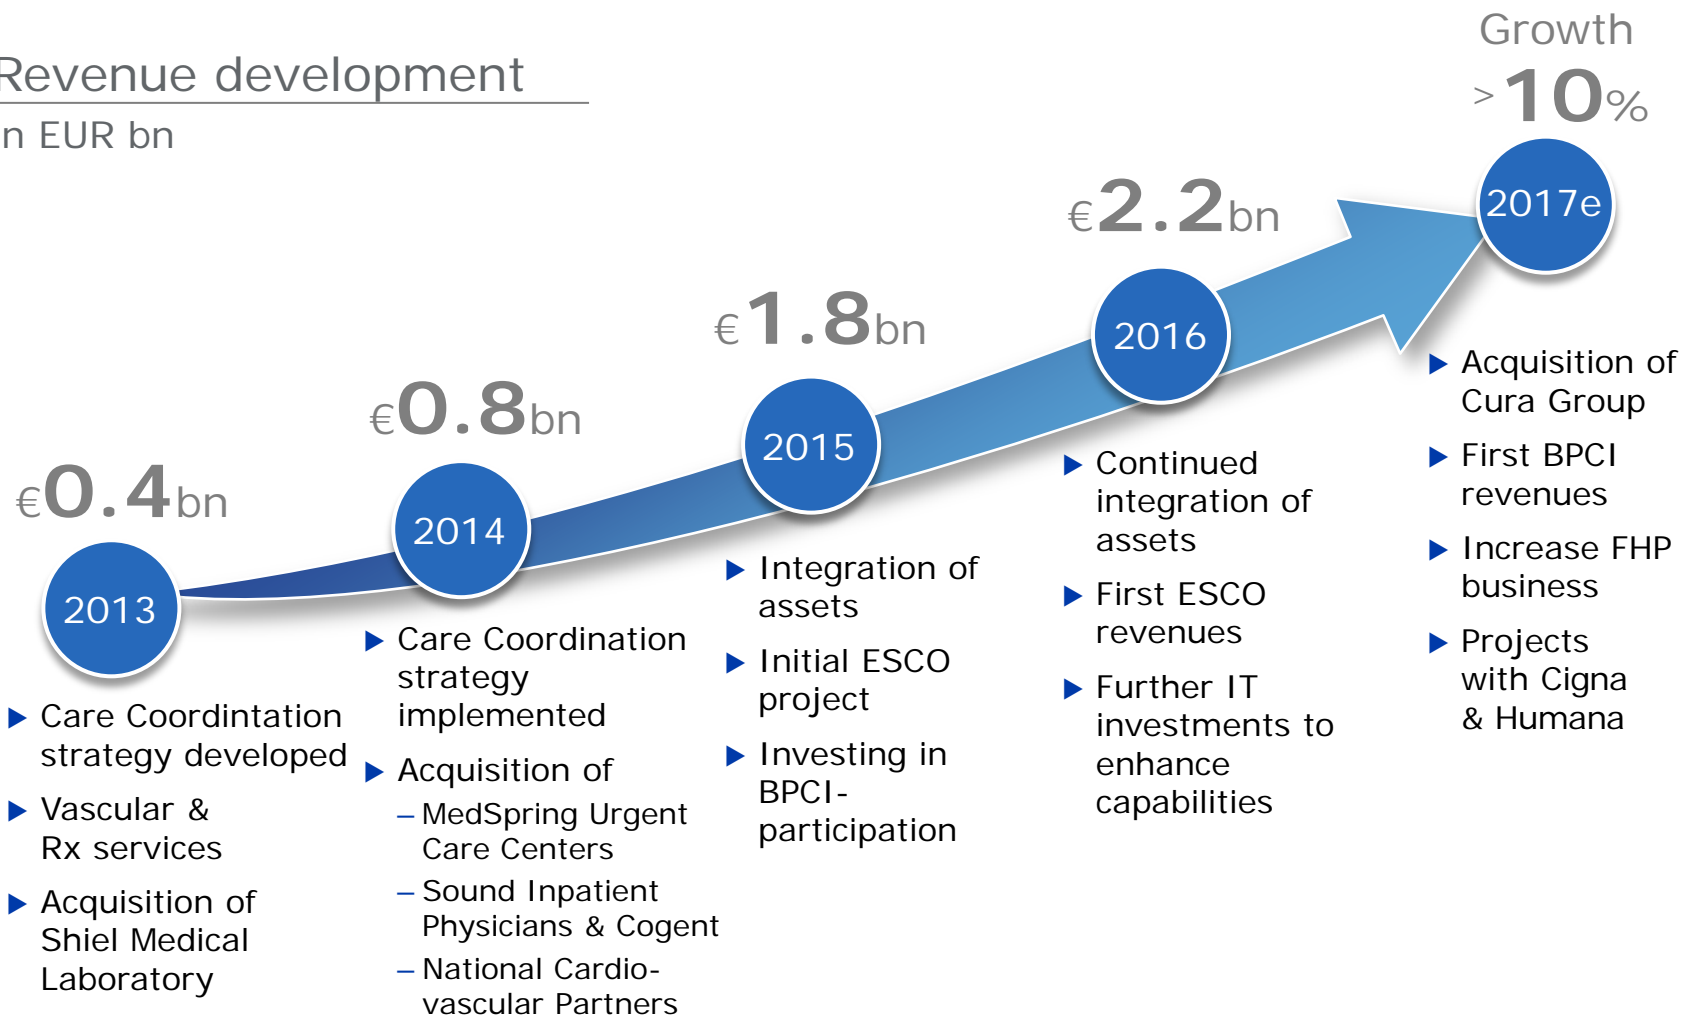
Revenue development
n EUR bn

Growth
>10%

€0.4bn
2013
Care Coordintation strategy developed
Vascular & Rx services
Acquisition of Shiel Medical Laboratory

€0.8bn
2014
Care Coordination strategy implemented
Acquisition of
– MedSpring Urgent Care Centers
– Sound Inpatient Physicians & Cogent
– National Cardiovascular Partners

€1.8bn
2015
Integration of assets
Initial ESCO project
Investing in BPCI-participation

€2.2bn
2016
Continued integration of assets
First ESCO revenues
Further IT investments to enhance capabilities

2017e
Acquisition of Cura Group
First BPCI revenues
Increase FHP business
Projects with Cigna & Humana